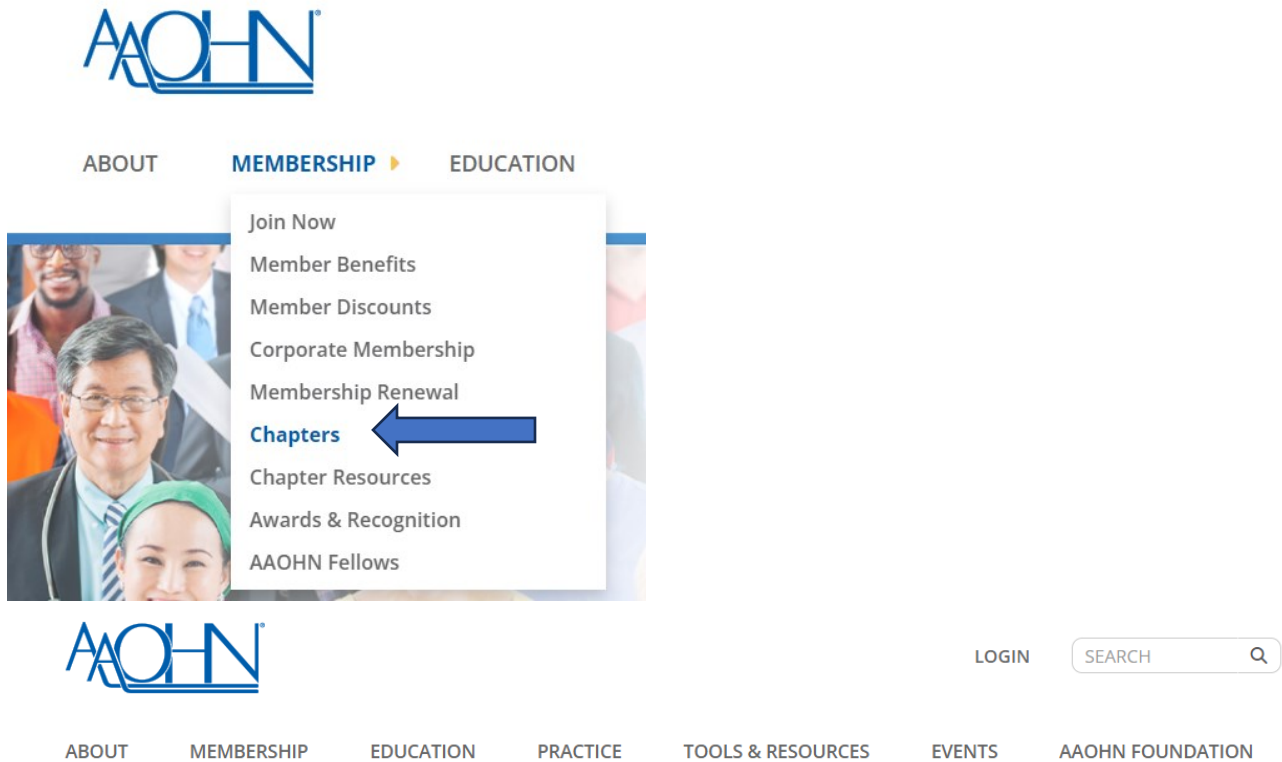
AAOHN®

ABOUT MEMBERSHIP EDUCATION

Join Now
Member Benefits
Member Discounts
Corporate Membership
Membership Renewal
Chapters
Chapter Resources
Awards & Recognition
AAOHN Fellows

AAOHN®

LOGIN SEARCH

ABOUT MEMBERSHIP EDUCATION PRACTICE TOOLS & RESOURCES EVENTS AAOHN FOUNDATION